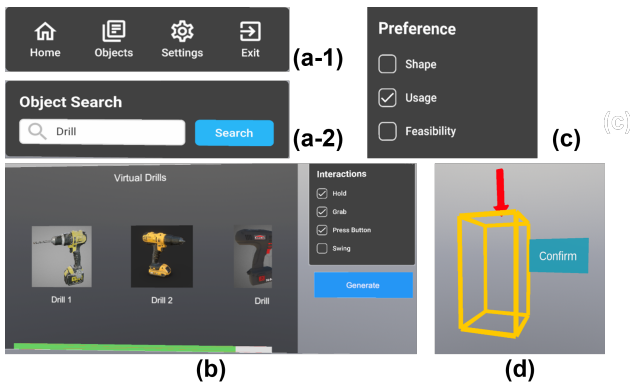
Home
Objects
Settings
Exit
(a-1)

Object Search
Drill
Search
(a-2)

Preference
Shape
Usage
Feasibility
(c)
(c)

Virtual Drills
Drill 1
Drill 2
Drill

Interactions
Hold
Grab
Press Button
Swing
Generate
(b)

Confirm
(d)